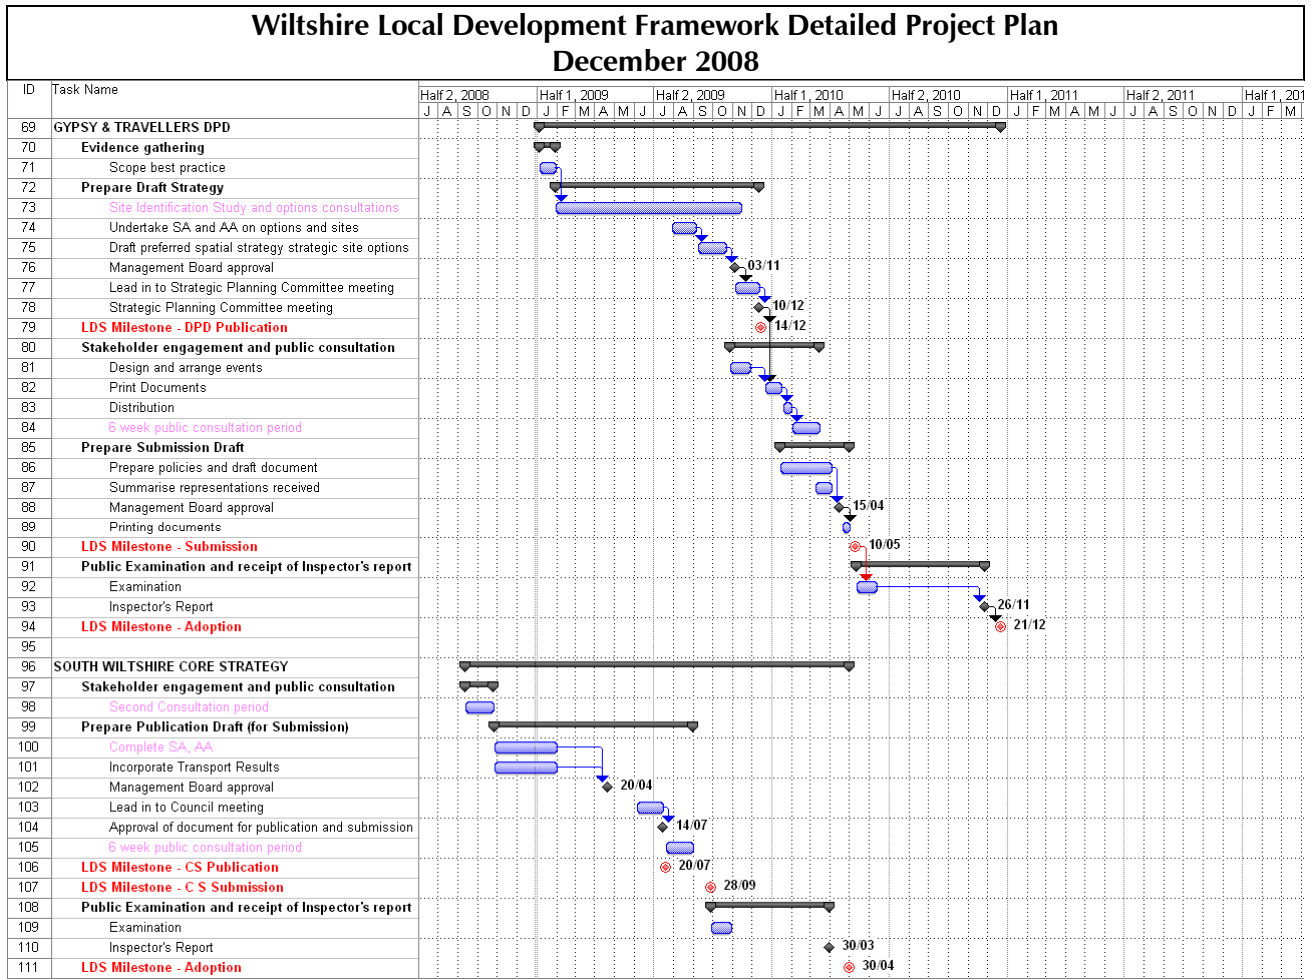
Wiltshire Local Development Framework Detailed Project Plan
December 2008

| ID | Task Name |
|---|---|
| 69 | GYPSY & TRAVELLERS DPD |
| 70 | Evidence gathering |
| 71 | Scope best practice |
| 72 | Prepare Draft Strategy |
| 73 | Site Identification Study and options consultations |
| 74 | Undertake SA and AA on options and sites |
| 75 | Draft preferred spatial strategy strategic site options |
| 76 | Management Board approval |
| 77 | Lead in to Strategic Planning Committee meeting |
| 78 | Strategic Planning Committee meeting |
| 79 | LDS Milestone - DPD Publication |
| 80 | Stakeholder engagement and public consultation |
| 81 | Design and arrange events |
| 82 | Print Documents |
| 83 | Distribution |
| 84 | 6 week public consultation period |
| 85 | Prepare Submission Draft |
| 86 | Prepare policies and draft document |
| 87 | Summarise representations received |
| 88 | Management Board approval |
| 89 | Printing documents |
| 90 | LDS Milestone - Submission |
| 91 | Public Examination and receipt of Inspector's report |
| 92 | Examination |
| 93 | Inspector's Report |
| 94 | LDS Milestone - Adoption |
| 95 | |
| 96 | SOUTH WILTSHIRE CORE STRATEGY |
| 97 | Stakeholder engagement and public consultation |
| 98 | Second Consultation period |
| 99 | Prepare Publication Draft (for Submission) |
| 100 | Complete SA, AA |
| 101 | Incorporate Transport Results |
| 102 | Management Board approval |
| 103 | Lead in to Council meeting |
| 104 | Approval of document for publication and submission |
| 105 | 6 week public consultation period |
| 106 | LDS Milestone - CS Publication |
| 107 | LDS Milestone - C S Submission |
| 108 | Public Examination and receipt of Inspector's report |
| 109 | Examination |
| 110 | Inspector's Report |
| 111 | LDS Milestone - Adoption |

Half 2, 2008 Half 1, 2009 Half 2, 2009 Half 1, 2010 Half 2, 2010 Half 1, 2011 Half 2, 2011 Half 1, 201
J A S O N D J F M A M J J A S O N D J F M A M J J A S O N D J F M A M J J A S O N D J F M

03/11
10/12
14/12
15/04
10/05
26/11
21/12
20/04
14/07
20/07
28/09
30/03
30/04